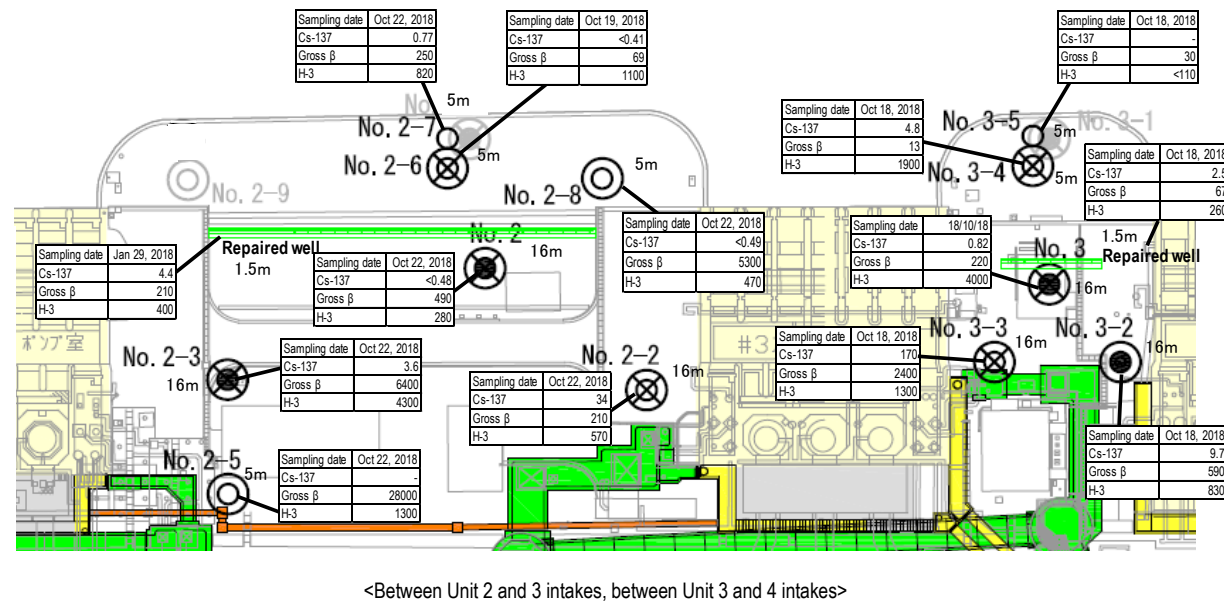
| Sampling date | Oct 22, 2018 |
|---|---|
| Cs-137 | 0.77 |
| Gross β | 250 |
| H-3 | 820 |

| Sampling date | Oct 19, 2018 |
|---|---|
| Cs-137 | <0.41 |
| Gross β | 69 |
| H-3 | 1100 |

| Sampling date | Oct 18, 2018 |
|---|---|
| Cs-137 | - |
| Gross β | 30 |
| H-3 | <110 |

No. 2-7 5m
No. 2-6 5m

| Sampling date | Oct 18, 2018 |
|---|---|
| Cs-137 | 4.8 |
| Gross β | 13 |
| H-3 | 1900 |

No. 3-5 5m
No. 3-1
No. 3-4 5m

| Sampling date | Oct 18, 2018 |
|---|---|
| Cs-137 | 2.5 |
| Gross β | 67 |
| H-3 | 260 |

No. 2-9
No. 2-8 5m

| Sampling date | Oct 22, 2018 |
|---|---|
| Cs-137 | <0.49 |
| Gross β | 5300 |
| H-3 | 470 |

| Sampling date | Jan 29, 2018 |
|---|---|
| Cs-137 | 4.4 |
| Gross β | 210 |
| H-3 | 400 |

Repaired well
1.5m

| Sampling date | Oct 22, 2018 |
|---|---|
| Cs-137 | <0.48 |
| Gross β | 490 |
| H-3 | 280 |

No. 2 16m

| Sampling date | 18/10/18 |
|---|---|
| Cs-137 | 0.82 |
| Gross β | 220 |
| H-3 | 4000 |

1.5m
Repaired well
No. 3 16m

ポンプ室

No. 2-3 16m

| Sampling date | Oct 22, 2018 |
|---|---|
| Cs-137 | 3.6 |
| Gross β | 6400 |
| H-3 | 4300 |

No. 2-2 16m

| Sampling date | Oct 22, 2018 |
|---|---|
| Cs-137 | 34 |
| Gross β | 210 |
| H-3 | 570 |

#3

| Sampling date | Oct 18, 2018 |
|---|---|
| Cs-137 | 170 |
| Gross β | 2400 |
| H-3 | 1300 |

No. 3-3 16m
No. 3-2 16m

| Sampling date | Oct 18, 2018 |
|---|---|
| Cs-137 | 9.7 |
| Gross β | 590 |
| H-3 | 830 |

No. 2-5 5m

| Sampling date | Oct 22, 2018 |
|---|---|
| Cs-137 | - |
| Gross β | 28000 |
| H-3 | 1300 |

<Between Unit 2 and 3 intakes, between Unit 3 and 4 intakes>